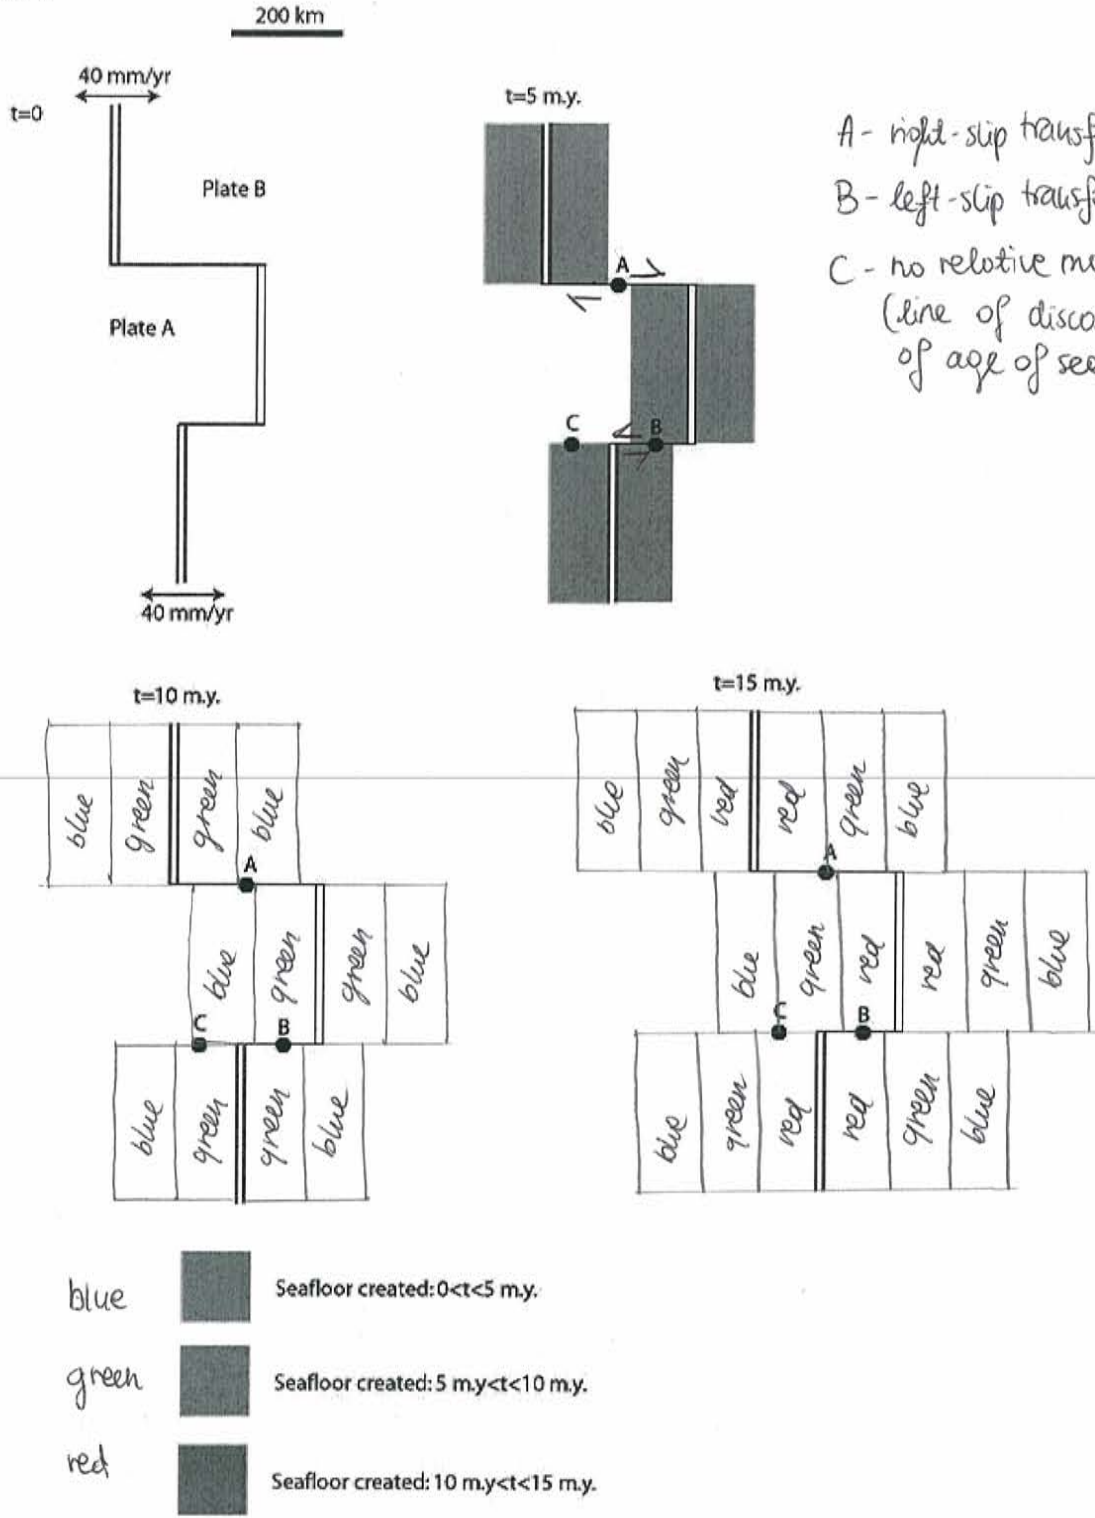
200 km

t=0

40 mm/yr

Plate B

Plate A

40 mm/yr

t=5 m.y.

A

C

B

A - right-slip transf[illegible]

B - left-slip transf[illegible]

C - no relative m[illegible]
(line of disco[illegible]
of age of se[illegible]

t=10 m.y.

blue | green | green | blue

A

blue | green | green | blue

C B

blue | green | green | blue

t=15 m.y.

blue | green | red | red | green | blue

A

blue | green | red | red | green | blue

C B

blue | green | red | red | green | blue

blue Seafloor created: 0<t<5 m.y.

green Seafloor created: 5 m.y<t<10 m.y.

red Seafloor created: 10 m.y<t<15 m.y.